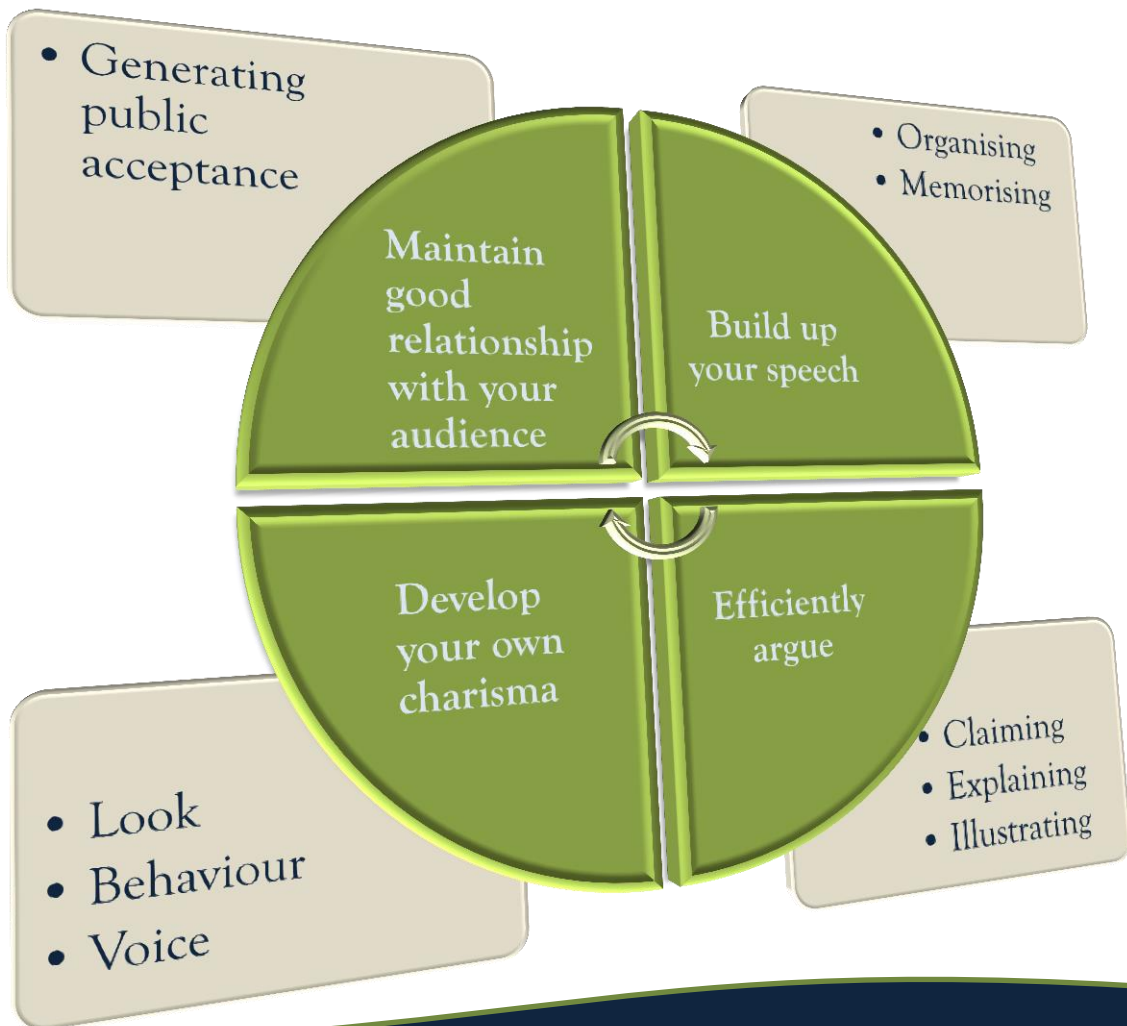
• Generating public acceptance

• Organising
• Memorising

Maintain good relationship with your audience

Build up your speech

Develop your own charisma

Efficiently argue

• Look
• Behaviour
• Voice

• Claiming
• Explaining
• Illustrating